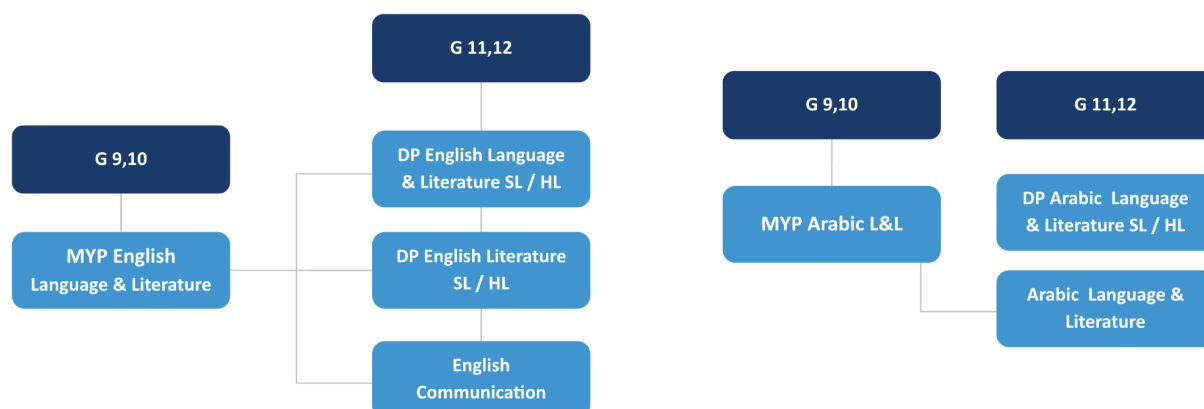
G 9,10

MYP English Language & Literature

G 11,12

DP English Language & Literature SL / HL

DP English Literature SL / HL

English Communication

G 9,10

MYP Arabic L&L

G 11,12

DP Arabic Language & Literature SL / HL

Arabic Language & Literature